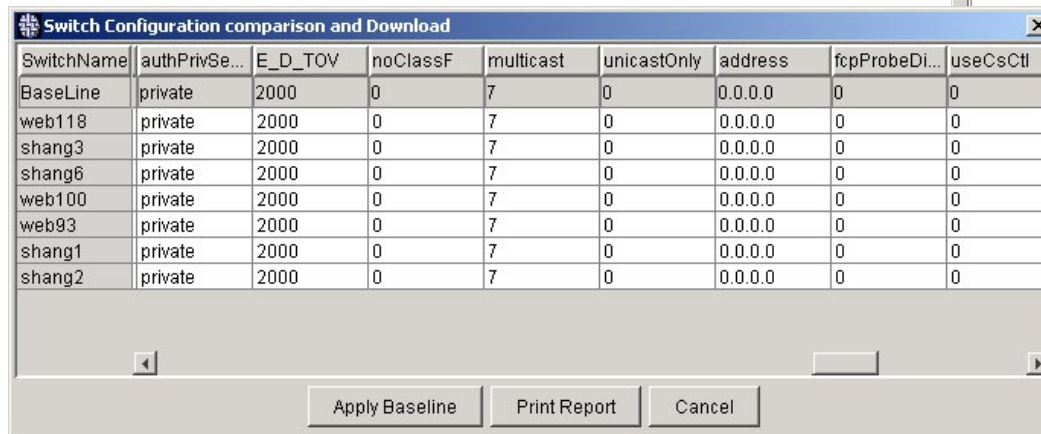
Switch Configuration comparison and Download

| SwitchName | authPrivSe... | E_D_TOV | noClassF | multicast | unicastOnly | address | fcpProbeDi... | useCsCtl |
|---|---|---|---|---|---|---|---|---|
| BaseLine | private | 2000 | 0 | 7 | 0 | 0.0.0.0 | 0 | 0 |
| web118 | private | 2000 | 0 | 7 | 0 | 0.0.0.0 | 0 | 0 |
| shang3 | private | 2000 | 0 | 7 | 0 | 0.0.0.0 | 0 | 0 |
| shang6 | private | 2000 | 0 | 7 | 0 | 0.0.0.0 | 0 | 0 |
| web100 | private | 2000 | 0 | 7 | 0 | 0.0.0.0 | 0 | 0 |
| web93 | private | 2000 | 0 | 7 | 0 | 0.0.0.0 | 0 | 0 |
| shang1 | private | 2000 | 0 | 7 | 0 | 0.0.0.0 | 0 | 0 |
| shang2 | private | 2000 | 0 | 7 | 0 | 0.0.0.0 | 0 | 0 |

Apply Baseline Print Report Cancel